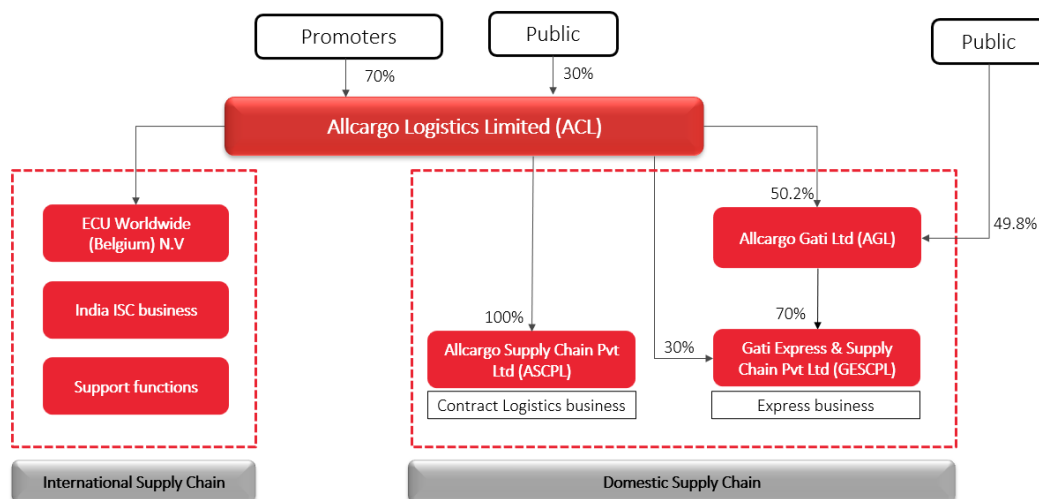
Promoters

Public

Public

70%

30%

Allcargo Logistics Limited (ACL)

ECU Worldwide (Belgium) N.V

India ISC business

Support functions

50.2%

49.8%

Allcargo Gati Ltd (AGL)

100%

70%

Allcargo Supply Chain Pvt Ltd (ASCPL)

30%

Gati Express & Supply Chain Pvt Ltd (GESCPL)

Contract Logistics business

Express business

International Supply Chain

Domestic Supply Chain